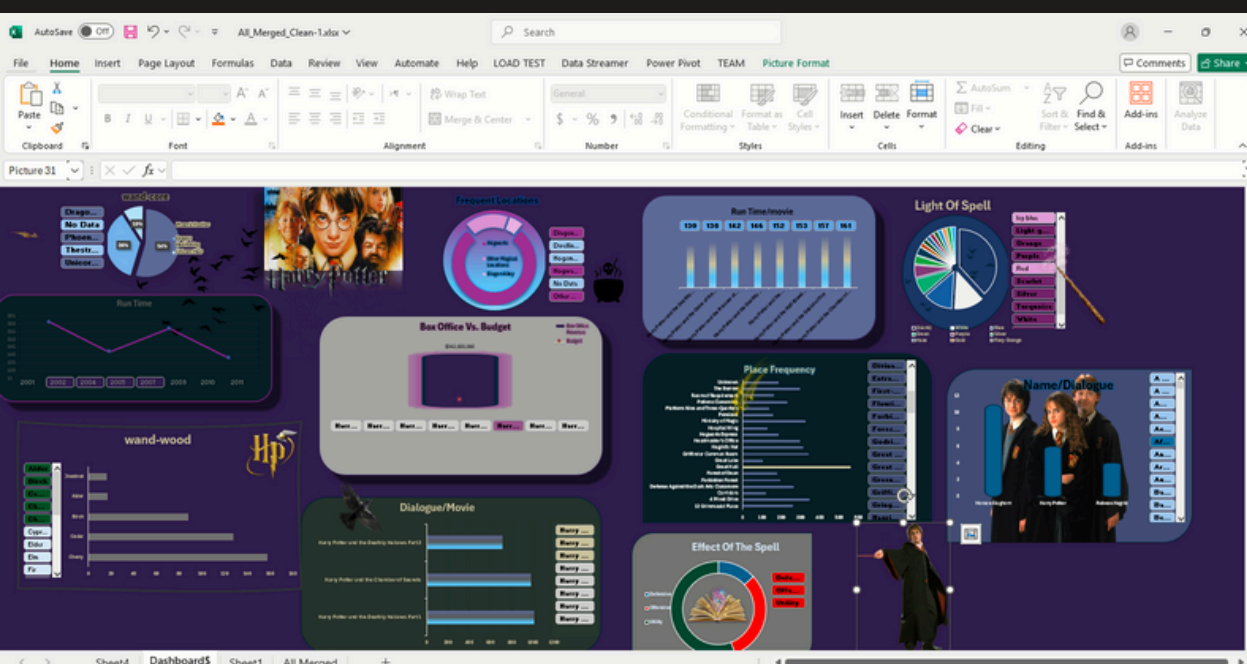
AutoSave Off All_Merged_Clean-1.xlsx

Search

Comments Share

File Home Insert Page Layout Formulas Data Review View Automate Help LOAD TEST Data Streamer Power Pivot TEAM Picture Format

Paste Clipboard Font Wrap Text Merge & Center Alignment General Number Conditional Formatting Format as Table Cell Styles Styles Insert Delete Format Cells AutoSum Fill Clear Sort & Filter Find & Select Editing Add-ins Add-ins Analyze Data

Picture 31 fx

wand-core

Drago...
No Data
Phoen...
Thestr...
Unicor...

Frequent Locations

Hogwarts

Other Magical Locations

Diagon Alley

Diago...
Dursle...
Hogw...
Hogw...
No Data
Other...

Run Time/movie

130 138 142 166 112 153 157 161

Light Of Spell

Icy blue
Light g...
Orange
Purple
Red
Scarlet
Silver
Turquoise
White

Run Time

2001 2002 2004 2005 2007 2009 2010 2011

Box Office Vs. Budget

Box Office Revenue
Budget

Harr... Harr... Harr... Harr... Harr... Harr... Harr... Harr...

Place Frequency

Divina...
Extra...
First...
Flouri...
Forbi...
Forest...
Godri...
Great...
Great...
Gree...
Griffi...
Gring...

Name/Dialogue

Harry Potter

wand-wood

Alder
Blackt...
Ce...
Ch...
Ch...
Cypr...
Elder
Elm
Fir

Dialogue/Movie

Harry Potter and the Deathly Hallows Part 2
Harry Potter and the Chamber of Secrets
Harry Potter and the Deathly Hallows Part 1

Harry ...
Harry ...
Harry ...
Harry ...
Harry ...
Harry ...
Harry ...
Harry ...

Effect Of The Spell

Defe...
Offe...
Utility

Sheet4 Dashboard$ Sheet1 All Merged +